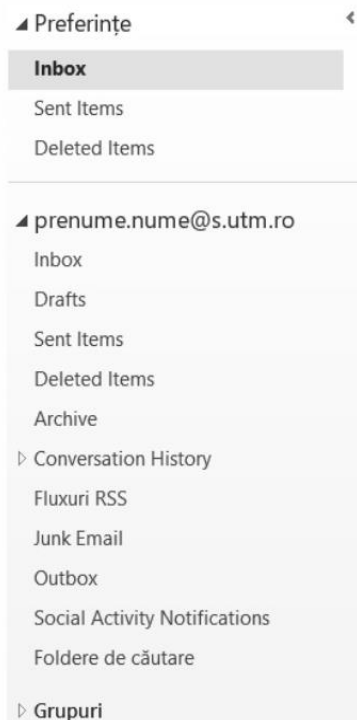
◢ Preferințe
Inbox
Sent Items
Deleted Items

◢ prenume.nume@s.utm.ro
Inbox
Drafts
Sent Items
Deleted Items
Archive
▷ Conversation History
Fluxuri RSS
Junk Email
Outbox
Social Activity Notifications
Foldere de căutare

▷ Grupuri